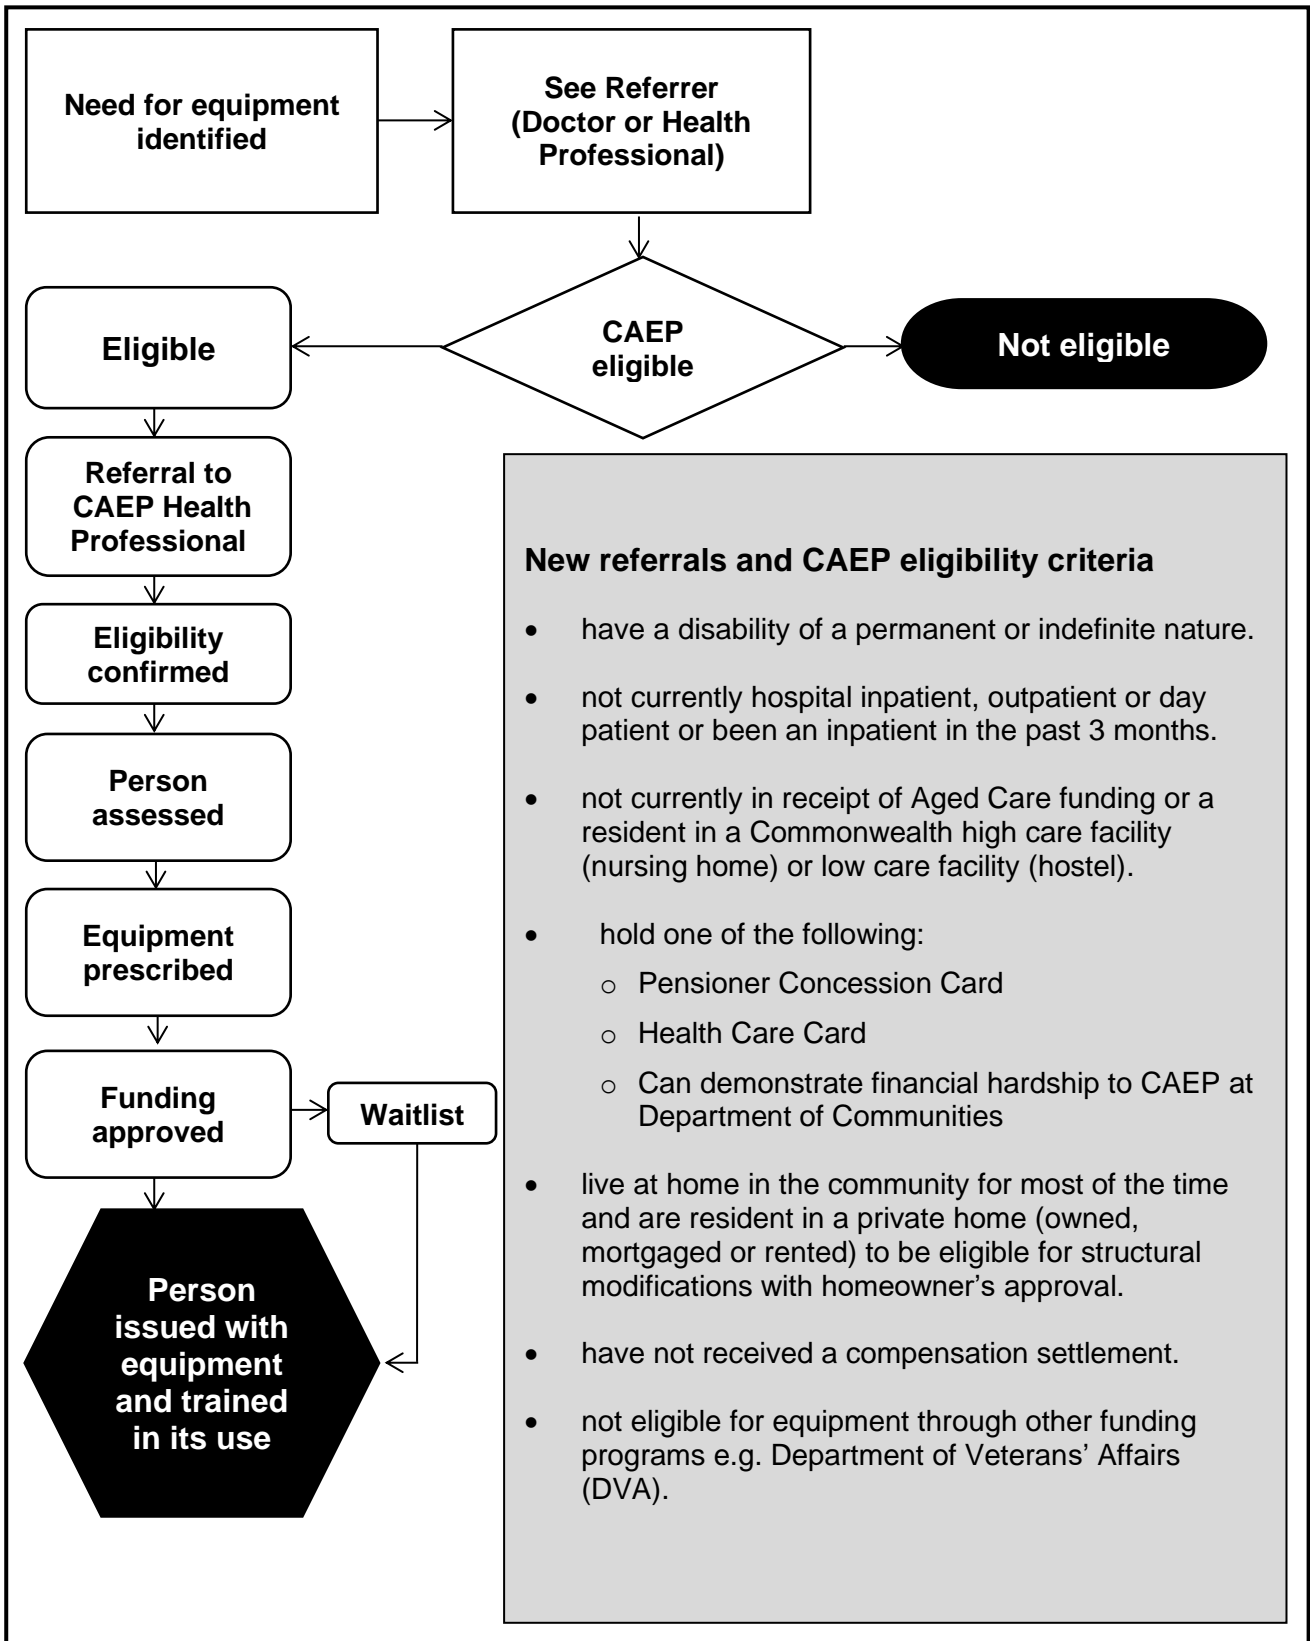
Need for equipment identified

See Referrer (Doctor or Health Professional)

CAEP eligible

Eligible

Not eligible

Referral to CAEP Health Professional

Eligibility confirmed

Person assessed

Equipment prescribed

Funding approved

Waitlist

Person issued with equipment and trained in its use

New referrals and CAEP eligibility criteria

- have a disability of a permanent or indefinite nature.
- not currently hospital inpatient, outpatient or day patient or been an inpatient in the past 3 months.
- not currently in receipt of Aged Care funding or a resident in a Commonwealth high care facility (nursing home) or low care facility (hostel).
- hold one of the following:
  - Pensioner Concession Card
  - Health Care Card
  - Can demonstrate financial hardship to CAEP at Department of Communities
- live at home in the community for most of the time and are resident in a private home (owned, mortgaged or rented) to be eligible for structural modifications with homeowner's approval.
- have not received a compensation settlement.
- not eligible for equipment through other funding programs e.g. Department of Veterans' Affairs (DVA).